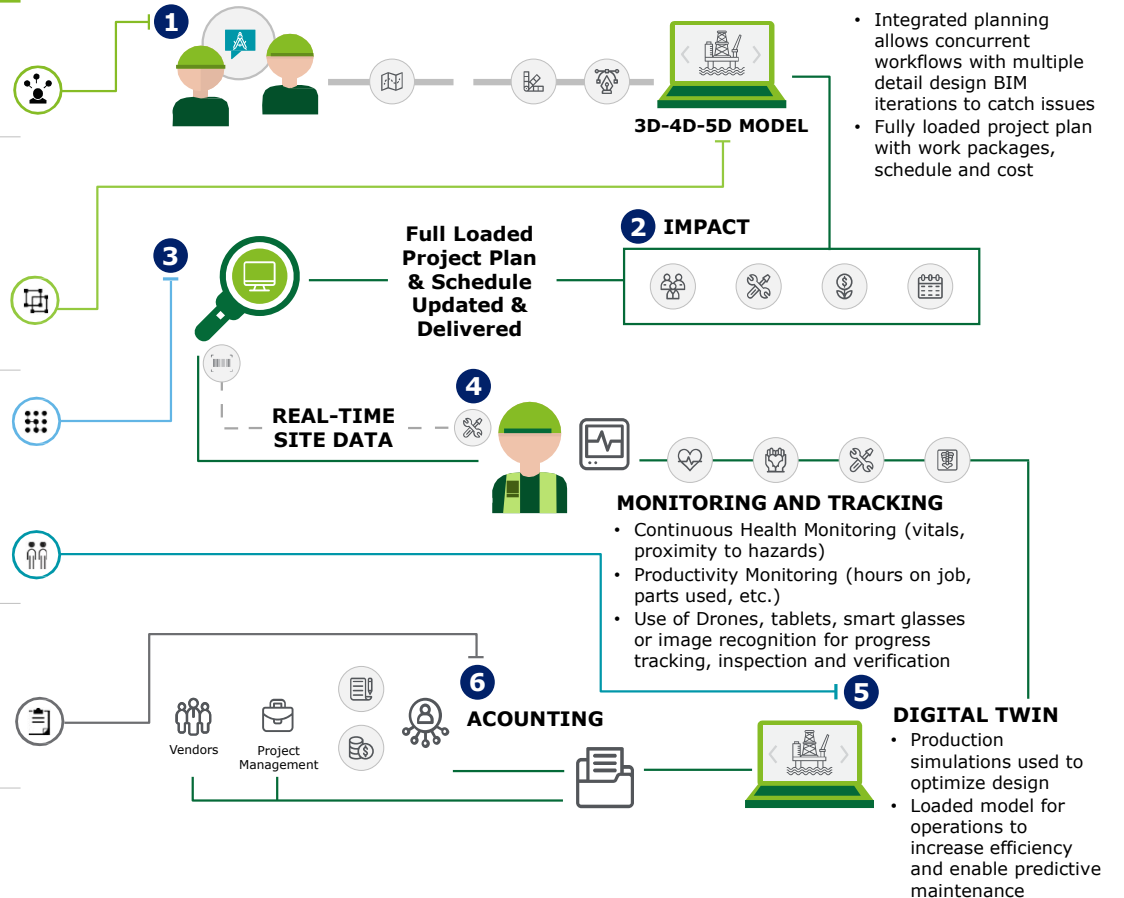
1

3D-4D-5D MODEL

• Integrated planning allows concurrent workflows with multiple detail design BIM iterations to catch issues
• Fully loaded project plan with work packages, schedule and cost

2 IMPACT

3

Full Loaded Project Plan & Schedule Updated & Delivered

4

REAL-TIME SITE DATA

MONITORING AND TRACKING
• Continuous Health Monitoring (vitals, proximity to hazards)
• Productivity Monitoring (hours on job, parts used, etc.)
• Use of Drones, tablets, smart glasses or image recognition for progress tracking, inspection and verification

6

ACOUNTING

Vendors

Project Management

5

DIGITAL TWIN
• Production simulations used to optimize design
• Loaded model for operations to increase efficiency and enable predictive maintenance